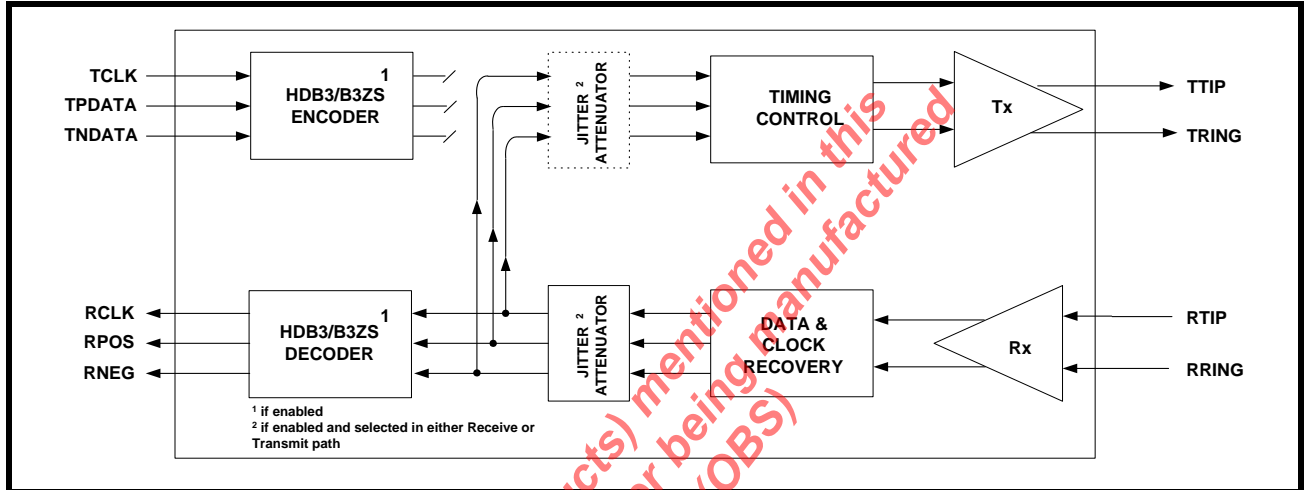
TCLK
TPDATA
TNDATA

HDB3/B3ZS ENCODER 1

JITTER ATTENUATOR 2

TIMING CONTROL

Tx

TTIP
TRING

RCLK
RPOS
RNEG

HDB3/B3ZS DECODER 1

JITTER ATTENUATOR 2

DATA & CLOCK RECOVERY

Rx

RTIP
RRING

1 if enabled
2 if enabled and selected in either Receive or Transmit path

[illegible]cts) mentioned in this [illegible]r being manufactured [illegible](OBS)